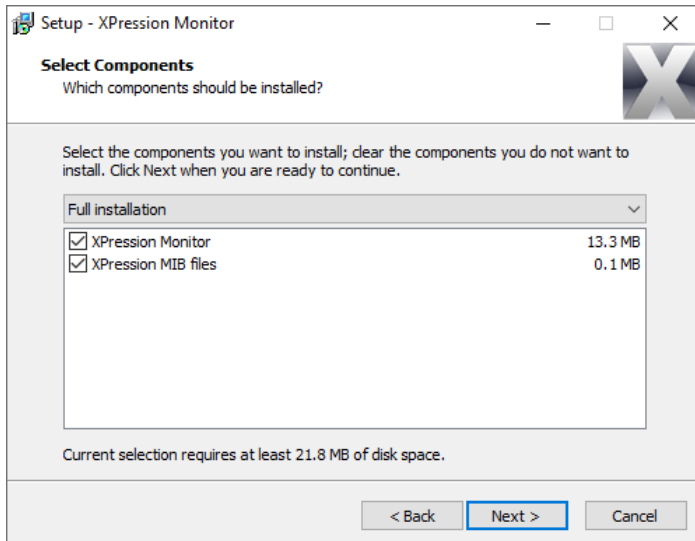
Setup - XPression Monitor

Select Components
Which components should be installed?

Select the components you want to install; clear the components you do not want to install. Click Next when you are ready to continue.

Full installation

| | | |
|---|---|---|
| ☑ | XPression Monitor | 13.3 MB |
| ☑ | XPression MIB files | 0.1 MB |

Current selection requires at least 21.8 MB of disk space.

< Back Next > Cancel